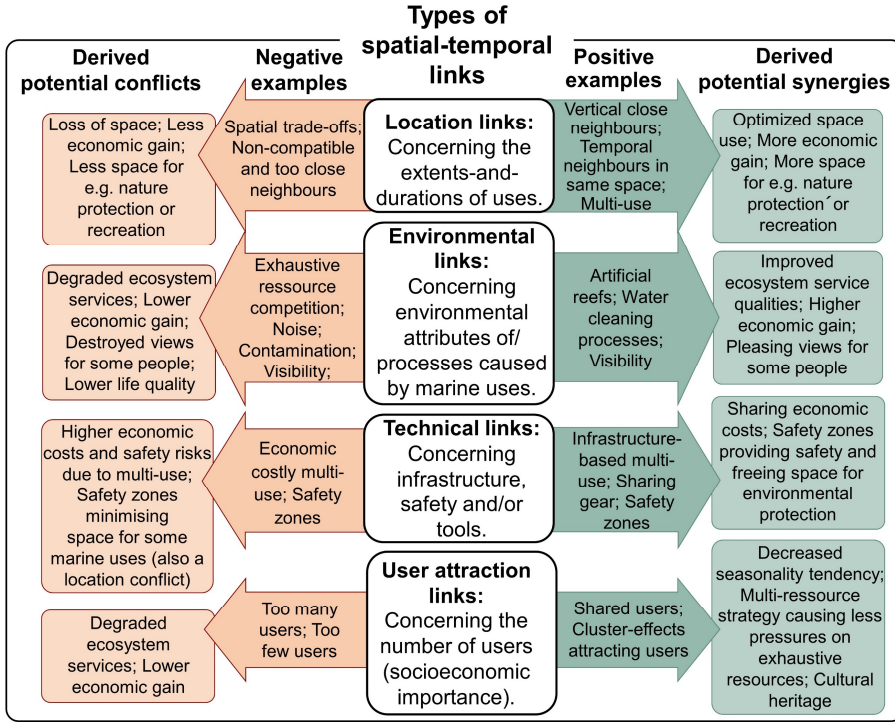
Types of spatial-temporal links

Derived potential conflicts

Negative examples

Positive examples

Derived potential synergies

Loss of space; Less economic gain; Less space for e.g. nature protection or recreation

Spatial trade-offs; Non-compatible and too close neighbours

Location links: Concerning the extents-and-durations of uses.

Vertical close neighbours; Temporal neighbours in same space; Multi-use

Optimized space use; More economic gain; More space for e.g. nature protection´or recreation

Degraded ecosystem services; Lower economic gain; Destroyed views for some people; Lower life quality

Exhaustive resource competition; Noise; Contamination; Visibility;

Environmental links: Concerning environmental attributes of/ processes caused by marine uses.

Artificial reefs; Water cleaning processes; Visibility

Improved ecosystem service qualities; Higher economic gain; Pleasing views for some people

Higher economic costs and safety risks due to multi-use; Safety zones minimising space for some marine uses (also a location conflict)

Economic costly multi-use; Safety zones

Technical links: Concerning infrastructure, safety and/or tools.

Infrastructure-based multi-use; Sharing gear; Safety zones

Sharing economic costs; Safety zones providing safety and freeing space for environmental protection

Degraded ecosystem services; Lower economic gain

Too many users; Too few users

User attraction links: Concerning the number of users (socioeconomic importance).

Shared users; Cluster-effects attracting users

Decreased seasonality tendency; Multi-ressource strategy causing less pressures on exhaustive resources; Cultural heritage